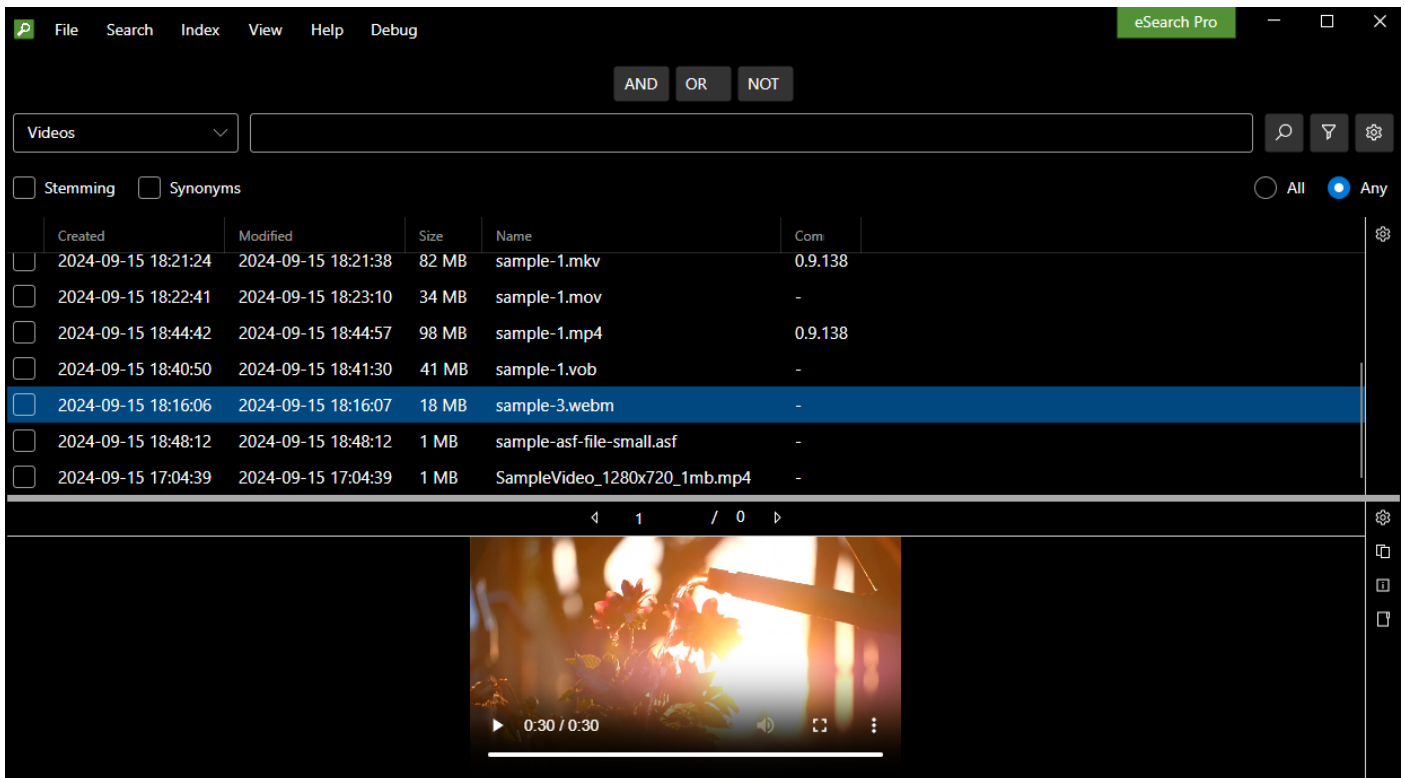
File Search Index View Help Debug

eSearch Pro

AND OR NOT

Videos

Stemming Synonyms

All Any

| Created | Modified | Size | Name | Com |
|---|---|---|---|---|
| 2024-09-15 18:21:24 | 2024-09-15 18:21:38 | 82 MB | sample-1.mkv | 0.9.138 |
| 2024-09-15 18:22:41 | 2024-09-15 18:23:10 | 34 MB | sample-1.mov | - |
| 2024-09-15 18:44:42 | 2024-09-15 18:44:57 | 98 MB | sample-1.mp4 | 0.9.138 |
| 2024-09-15 18:40:50 | 2024-09-15 18:41:30 | 41 MB | sample-1.vob | - |
| 2024-09-15 18:16:06 | 2024-09-15 18:16:07 | 18 MB | sample-3.webm | - |
| 2024-09-15 18:48:12 | 2024-09-15 18:48:12 | 1 MB | sample-asf-file-small.asf | - |
| 2024-09-15 17:04:39 | 2024-09-15 17:04:39 | 1 MB | SampleVideo_1280x720_1mb.mp4 | - |

1 / 0

0:30 / 0:30